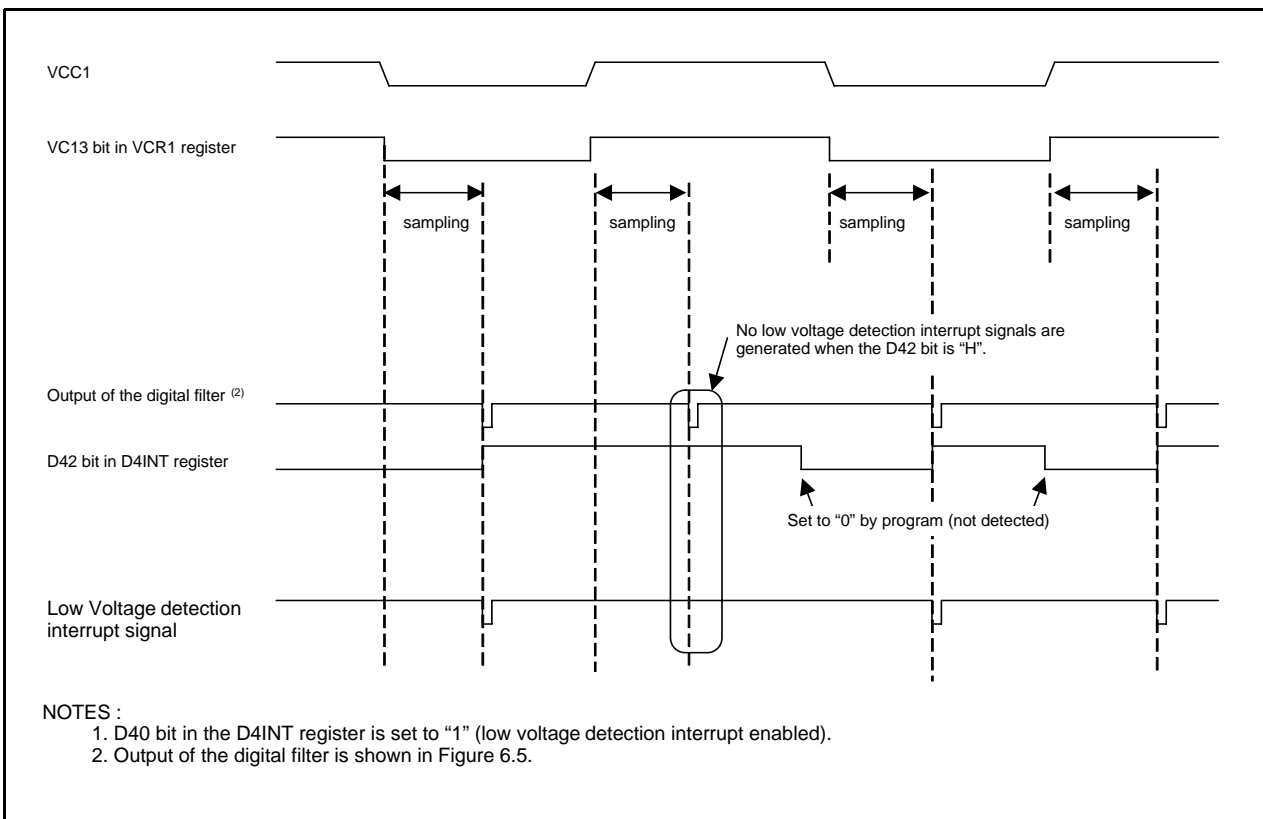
VCC1

VC13 bit in VCR1 register

sampling

sampling

sampling

sampling

No low voltage detection interrupt signals are generated when the D42 bit is "H".

Output of the digital filter $^{(2)}$

D42 bit in D4INT register

Set to "0" by program (not detected)

Low Voltage detection interrupt signal

NOTES :
1. D40 bit in the D4INT register is set to "1" (low voltage detection interrupt enabled).
2. Output of the digital filter is shown in Figure 6.5.